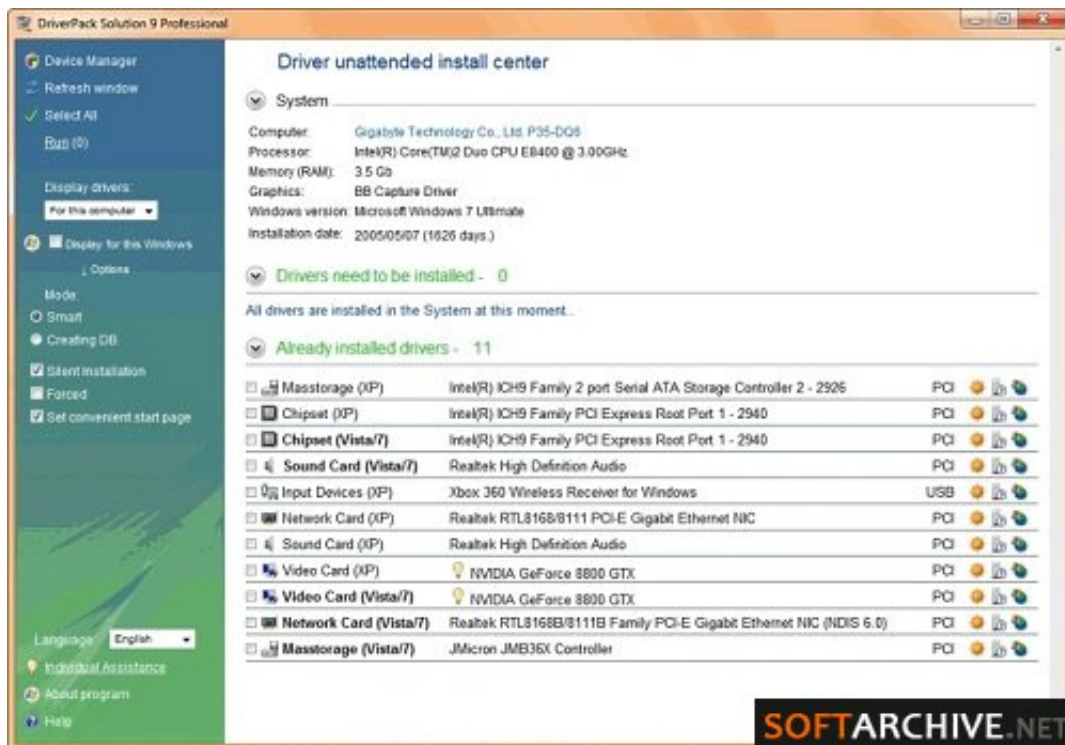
DriverPack Solution 9 Professional

Device Manager
Refresh window
Select All
Run (0)

Display drivers:
For this computer
Display for this Windows
↓ Options

Mode:
Smart
Creating DB

Silent installation
Forced
Set convenient start page

Language: English
Individual Assistance
About program
Help

Driver unattended install center

System

| | |
|---|---|
| Computer: | Gigabyte Technology Co., Ltd. P35-DQ6 |
| Processor: | Intel(R) Core(TM)2 Duo CPU E8400 @ 3.00GHz |
| Memory (RAM): | 3.5 Gb |
| Graphics: | BB Capture Driver |
| Windows version: | Microsoft Windows 7 Ultimate |
| Installation date: | 2005/05/07 (1626 days.) |

Drivers need to be installed - 0

All drivers are installed in the System at this moment..

Already installed drivers - 11

| | | |
|---|---|---|
| Masstorage (XP) | Intel(R) ICH9 Family 2 port Serial ATA Storage Controller 2 - 2926 | PCI |
| Chipset (XP) | Intel(R) ICH9 Family PCI Express Root Port 1 - 2940 | PCI |
| Chipset (Vista/7) | Intel(R) ICH9 Family PCI Express Root Port 1 - 2940 | PCI |
| Sound Card (Vista/7) | Realtek High Definition Audio | PCI |
| Input Devices (XP) | Xbox 360 Wireless Receiver for Windows | USB |
| Network Card (XP) | Realtek RTL8168/8111 PCI-E Gigabit Ethernet NIC | PCI |
| Sound Card (XP) | Realtek High Definition Audio | PCI |
| Video Card (XP) | NVIDIA GeForce 8800 GTX | PCI |
| Video Card (Vista/7) | NVIDIA GeForce 8800 GTX | PCI |
| Network Card (Vista/7) | Realtek RTL8168B/8111B Family PCI-E Gigabit Ethernet NIC (NDIS 6.0) | PCI |
| Masstorage (Vista/7) | JMicron JMB36X Controller | PCI |

SOFTARCHIVE.NET